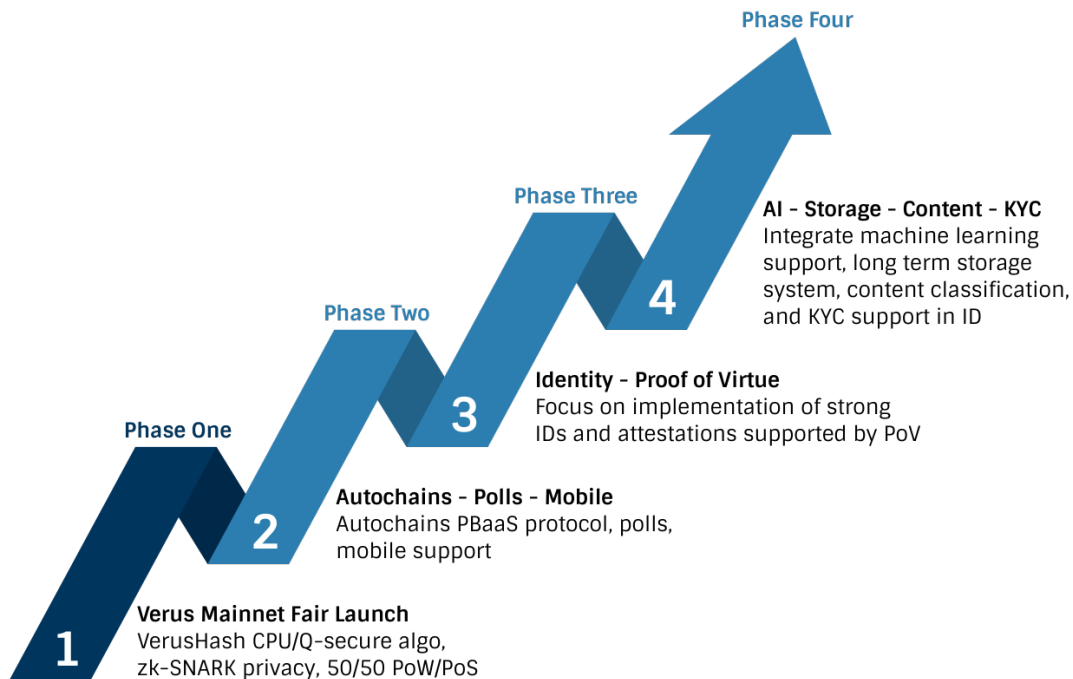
Phase Four

Phase Three

AI - Storage - Content - KYC
Integrate machine learning support, long term storage system, content classification, and KYC support in ID

4

Phase Two

Identity - Proof of Virtue
Focus on implementation of strong IDs and attestations supported by PoV

3

Phase One

Autochains - Polls - Mobile
Autochains PBaaS protocol, polls, mobile support

2

Verus Mainnet Fair Launch
VerusHash CPU/Q-secure algo, zk-SNARK privacy, 50/50 PoW/PoS

1